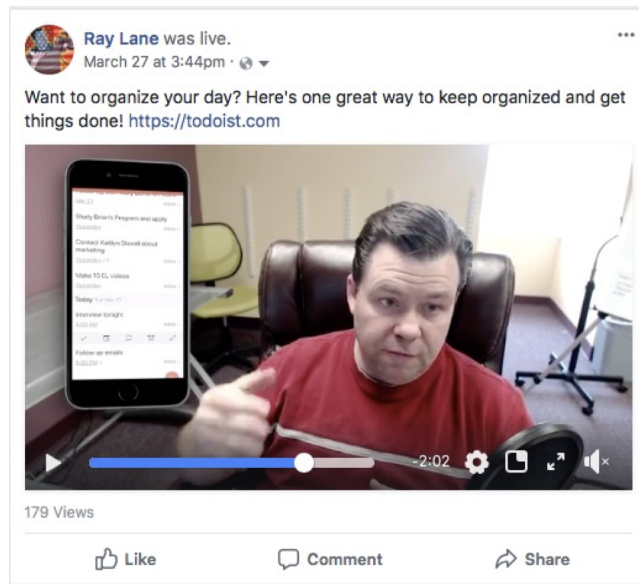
Ray Lane was live.
March 27 at 3:44pm ·

Want to organize your day? Here's one great way to keep organized and get things done! https://todoist.com

Study Brian's Program and apply

Contact Kaitlyn Stovall about marketing

Make 10 EL videos

Today

Interview tonight

Follow up emails

-2:02

179 Views

Like Comment Share